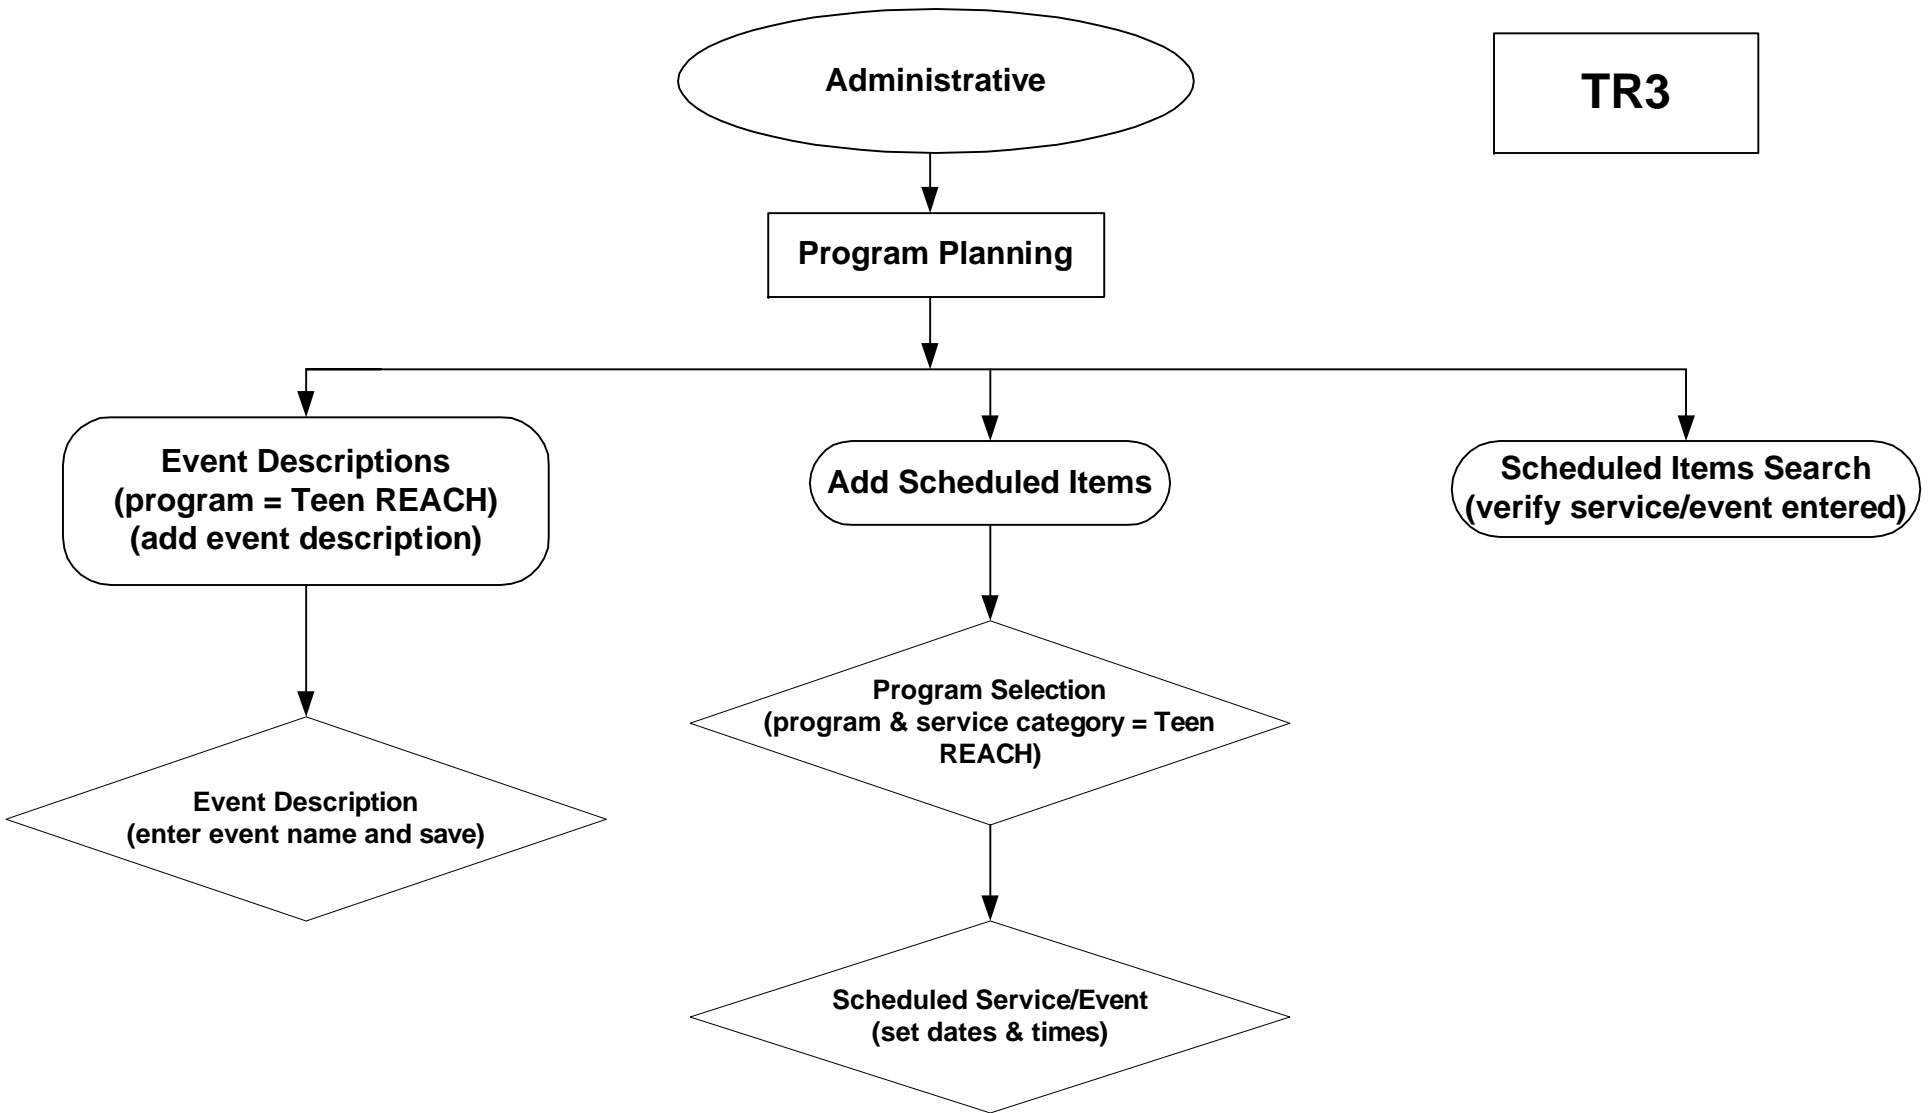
Administrative

TR3

Program Planning

Event Descriptions
(program = Teen REACH)
(add event description)

Add Scheduled Items

Scheduled Items Search
(verify service/event entered)

Event Description
(enter event name and save)

Program Selection
(program & service category = Teen REACH)

Scheduled Service/Event
(set dates & times)